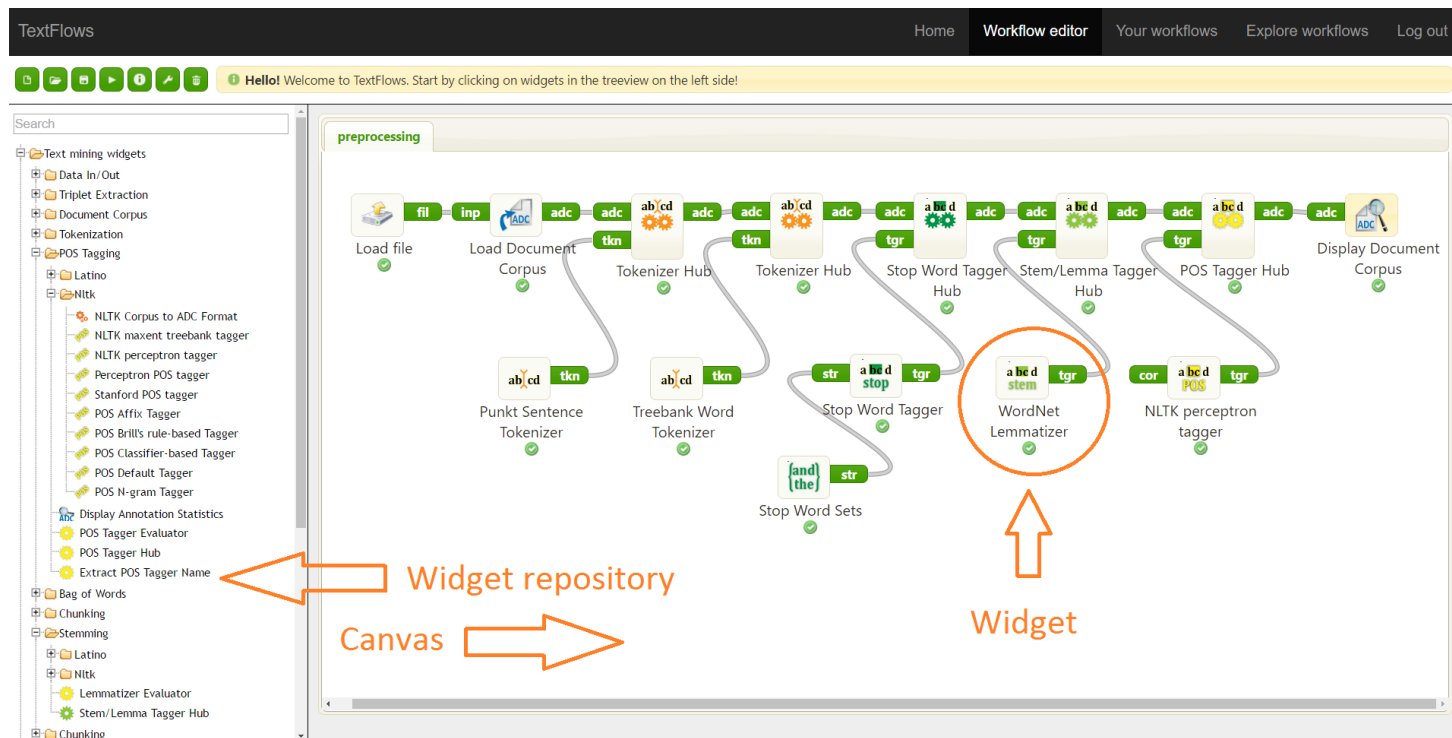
TextFlows

Home | Workflow editor | Your workflows | Explore workflows | Log out

Hello! Welcome to TextFlows. Start by clicking on widgets in the treeview on the left side!

Search

Text mining widgets
Data In/Out
Triplet Extraction
Document Corpus
Tokenization
POS Tagging
Latino
Nltk
NLTK Corpus to ADC Format
NLTK maxent treebank tagger
NLTK perceptron tagger
Perceptron POS tagger
Stanford POS tagger
POS Affix Tagger
POS Brill's rule-based Tagger
POS Classifier-based Tagger
POS Default Tagger
POS N-gram Tagger
Display Annotation Statistics
POS Tagger Evaluator
POS Tagger Hub
Extract POS Tagger Name
Bag of Words
Chunking
Stemming
Latino
Nltk
Lemmatizer Evaluator
Stem/Lemma Tagger Hub
Chunking

preprocessing

Load file fil
inp adc Load Document Corpus
adc adc tkn Tokenizer Hub
adc adc tkn Tokenizer Hub
adc adc tgr Stop Word Tagger Hub
adc adc tgr Stem/Lemma Tagger Hub
adc adc tgr POS Tagger Hub
adc Display Document Corpus

ab cd tkn Punkt Sentence Tokenizer
ab cd tkn Treebank Word Tokenizer
str a bc d stop tgr Stop Word Tagger
and the str Stop Word Sets
a bc d stem tgr WordNet Lemmatizer
cor a bc d POS tgr NLTK perceptron tagger

Widget repository
Canvas
Widget